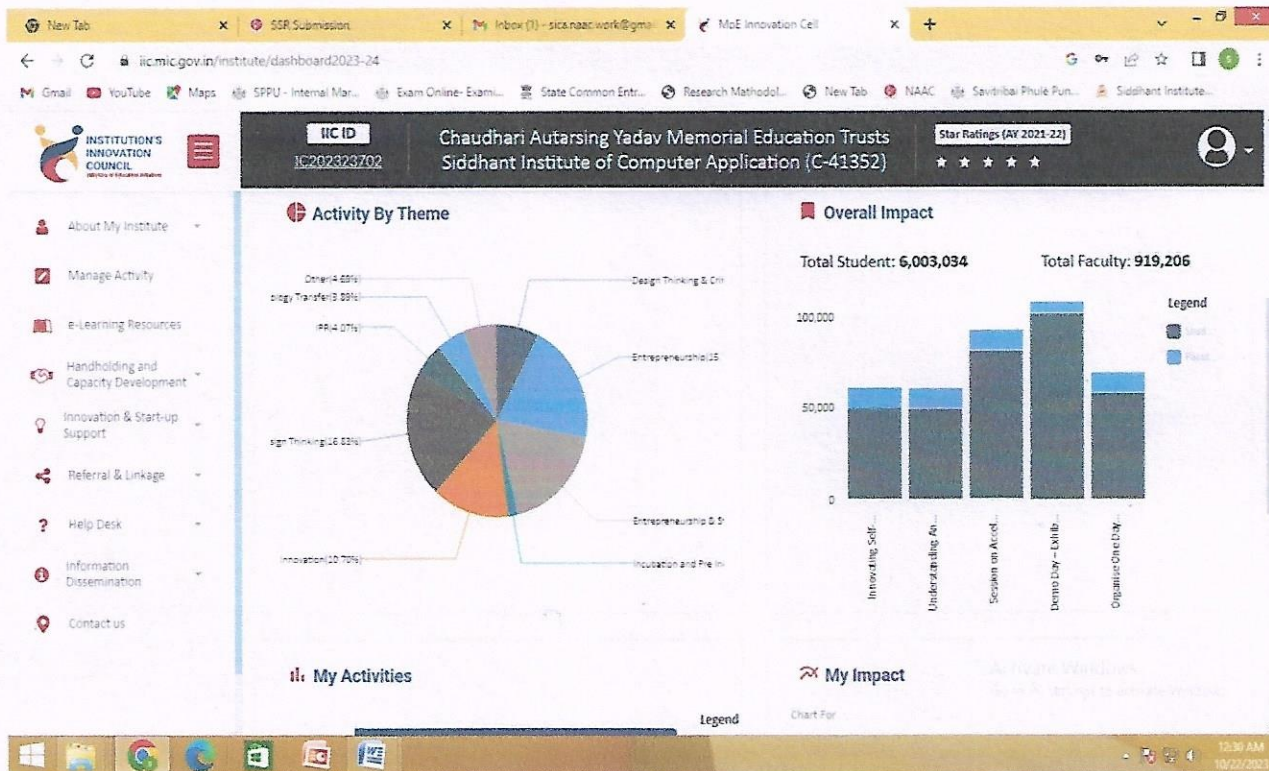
New Tab × SSR Submission × Inbox (1) - sica.naac.work@gmai × MoE Innovation Cell × +

iic.mic.gov.in/institute/dashboard2023-24

Gmail YouTube Maps SPPU - Internal Mar... Exam Online- Exami... State Common Entr... Research Methodol... New Tab NAAC Savitribai Phule Pun... Siddhant Institute...

INSTITUTION'S INNOVATION COUNCIL

IIC ID
IC202323702

Chaudhari Autarsing Yadav Memorial Education Trusts
Siddhant Institute of Computer Application (C-41352)

Star Ratings (AY 2021-22)
★ ★ ★ ★ ★

About My Institute
Manage Activity
e-Learning Resources
Handholding and Capacity Development
Innovation & Start-up Support
Referral & Linkage
Help Desk
Information Dissemination
Contact us

Activity By Theme

Other(4.69%)
ology Transfer(3.89%)
IPR(4.07%)
sign Thinking(16.83%)
Innovation(10.70%)
Design Thinking & Cri
Entrepreneurship(15
Entrepreneurship & S
Incubation and Pre In

Overall Impact

Total Student: 6,003,034
Total Faculty: 919,206

Legend
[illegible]
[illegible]

100,000
50,000
0

Innovating Self...
Understanding An...
Session on Accel...
Demo Day – Exhib...
Organize One Day...

My Activities

Legend

My Impact

Chart For

Activate Windows
Go to Settings to activate Windows.

12:30 AM
10/22/2023